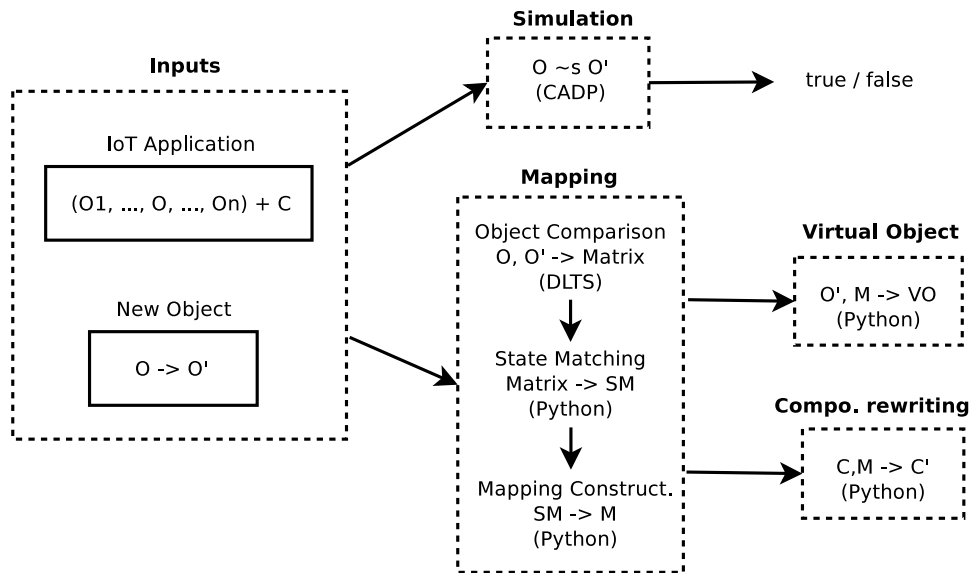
Simulation

O ~s O'
(CADP)

true / false

Inputs

IoT Application

(O1, ..., O, ..., On) + C

New Object

O -> O'

Mapping

Object Comparison
O, O' -> Matrix
(DLTS)

State Matching
Matrix -> SM
(Python)

Mapping Construct.
SM -> M
(Python)

Virtual Object

O', M -> VO
(Python)

Compo. rewriting

C,M -> C'
(Python)